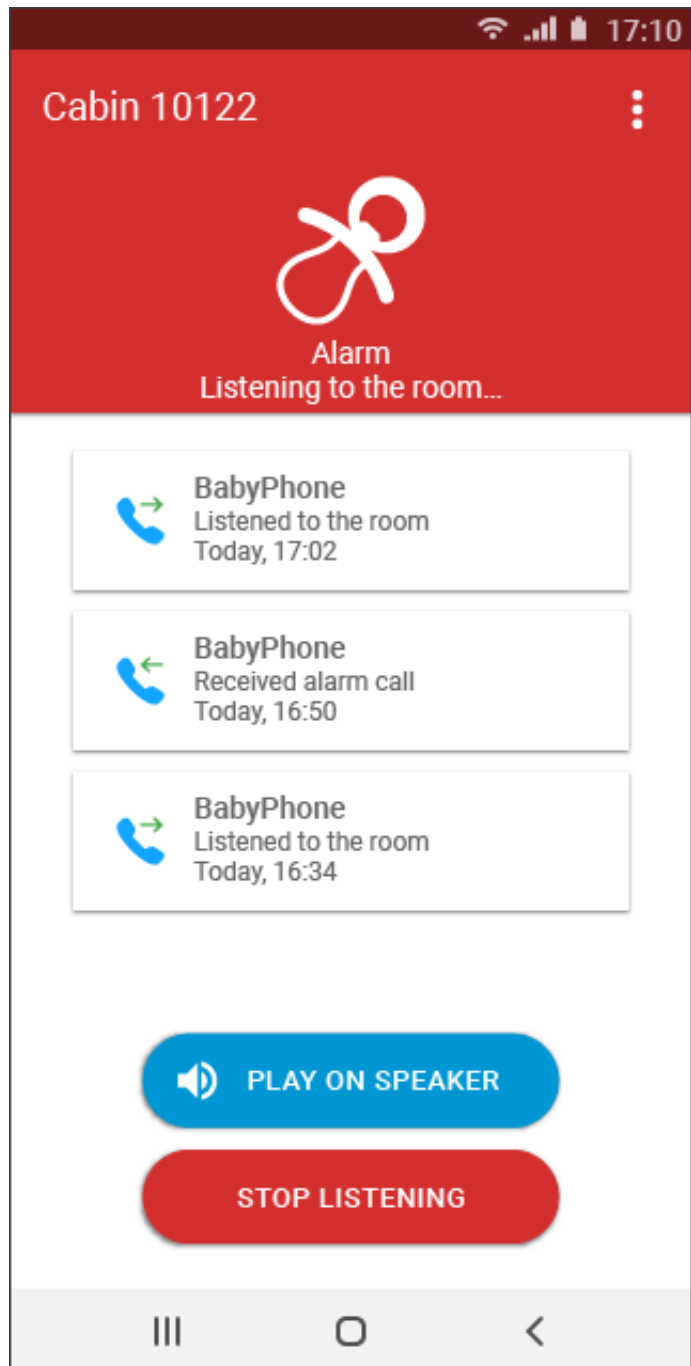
17:10

Cabin 10122

Alarm
Listening to the room...

BabyPhone
Listened to the room
Today, 17:02

BabyPhone
Received alarm call
Today, 16:50

BabyPhone
Listened to the room
Today, 16:34

PLAY ON SPEAKER

STOP LISTENING